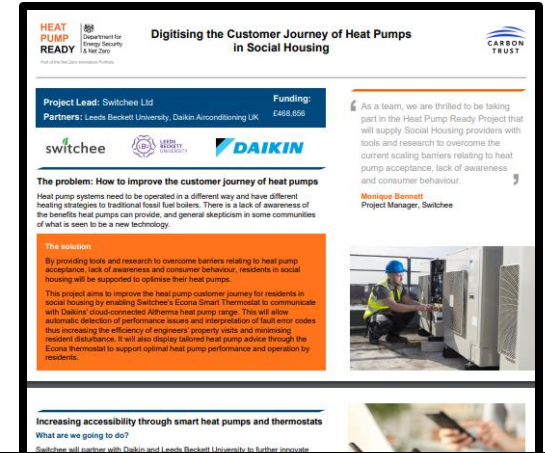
HEAT PUMP READY

Department for Energy Security & Net Zero

Part of the Net Zero Innovation Portfolio

Digitising the Customer Journey of Heat Pumps in Social Housing

CARBON TRUST

Project Lead: Switchee Ltd

Partners: Leeds Beckett University, Daikin Airconditioning UK

Funding: £468,656

switchee

LEEDS BECKETT UNIVERSITY

DAIKIN

The problem: How to improve the customer journey of heat pumps

Heat pump systems need to be operated in a different way and have different heating strategies to traditional fossil fuel boilers. There is a lack of awareness of the benefits heat pumps can provide, and general skepticism in some communities of what is seen to be a new technology.

The solution

By providing tools and research to overcome barriers relating to heat pump acceptance, lack of awareness and consumer behaviour, residents in social housing will be supported to optimise their heat pumps.

This project aims to improve the heat pump customer journey for residents in social housing by enabling Switchee's Econa Smart Thermostat to communicate with Daikins' cloud-connected Altherma heat pump range. This will allow automatic detection of performance issues and interpretation of fault error codes thus increasing the efficiency of engineers' property visits and minimising resident disturbance. It will also display tailored heat pump advice through the Econa thermostat to support optimal heat pump performance and operation by residents.

As a team, we are thrilled to be taking part in the Heat Pump Ready Project that will supply Social Housing providers with tools and research to overcome the current scaling barriers relating to heat pump acceptance, lack of awareness and consumer behaviour.

Monique Bennett
Project Manager, Switchee

Increasing accessibility through smart heat pumps and thermostats

What are we going to do?

Switchee will partner with Daikin and Leeds Beckett University to further innovate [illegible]